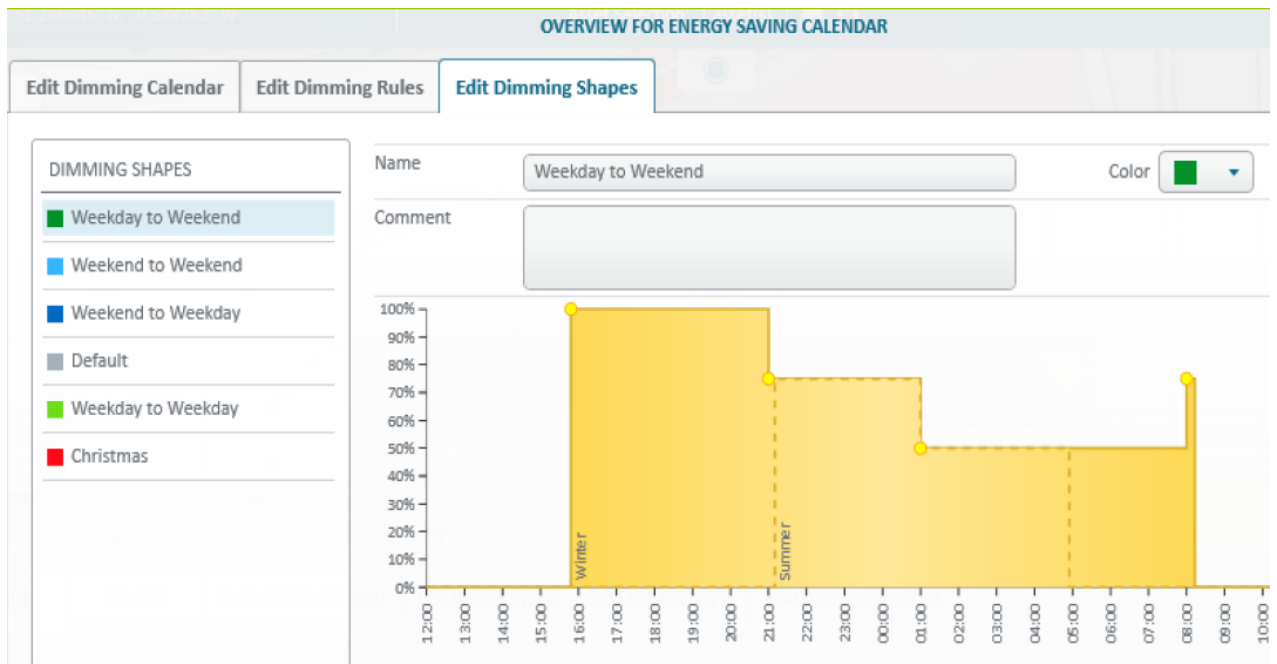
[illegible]

OVERVIEW FOR ENERGY SAVING CALENDAR

Edit Dimming Calendar | Edit Dimming Rules | Edit Dimming Shapes

DIMMING SHAPES
Weekday to Weekend
Weekend to Weekend
Weekend to Weekday
Default
Weekday to Weekday
Christmas

Name
Weekday to Weekend
Color
Comment

100%
90%
80%
70%
60%
50%
40%
30%
20%
10%
0%

Winter
Summer

12:00
13:00
14:00
15:00
16:00
17:00
18:00
19:00
20:00
21:00
22:00
23:00
00:00
01:00
02:00
03:00
04:00
05:00
06:00
07:00
08:00
09:00
10:00